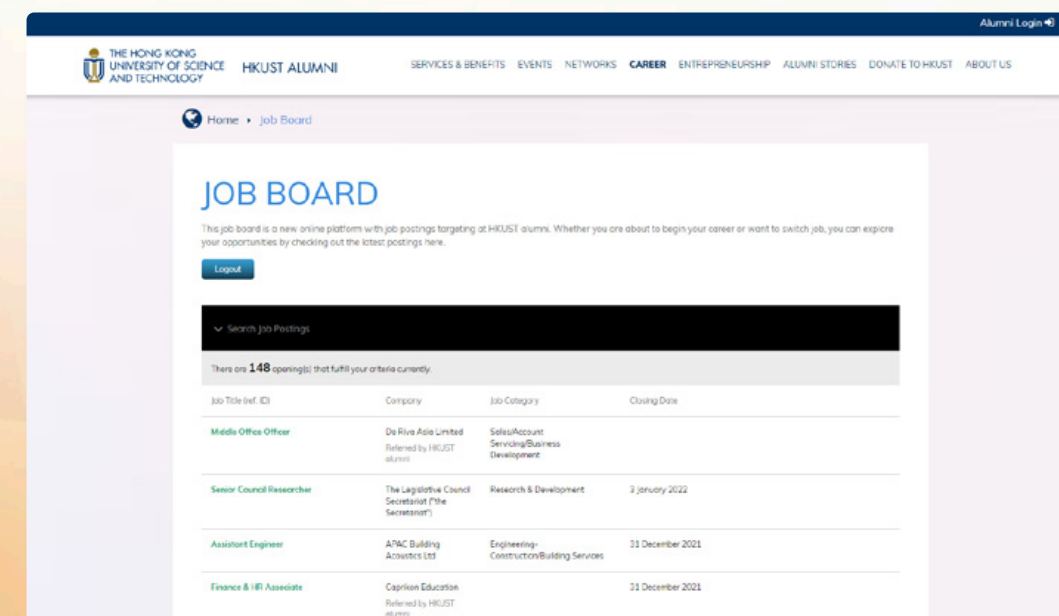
Alumni Login

THE HONG KONG UNIVERSITY OF SCIENCE AND TECHNOLOGY HKUST ALUMNI

SERVICES & BENEFITS EVENTS NETWORKS CAREER ENTREPRENEURSHIP ALUMNI STORIES DONATE TO HKUST ABOUT US

Home ▸ Job Board

JOB BOARD

This job board is a new online platform with job postings targeting at HKUST alumni. Whether you are about to begin your career or want to switch job, you can explore your opportunities by checking out the latest postings here.

Logout

Search Job Postings

There are 148 opening(s) that fulfill your criteria currently.

| Job Title (ref. ID) | Company | Job Category | Closing Date |
|---|---|---|---|
| Middle Office Officer | De Riva Asia Limited Referred by HKUST alumni | Sales/Account Servicing/Business Development | |
| Senior Council Researcher | The Legislative Council Secretariat ("the Secretariat") | Research & Development | 3 January 2022 |
| Assistant Engineer | APAC Building Acoustics Ltd | Engineering-Construction/Building Services | 31 December 2021 |
| Finance & HR Associate | Caprikon Education Referred by HKUST alumni | | 31 December 2021 |